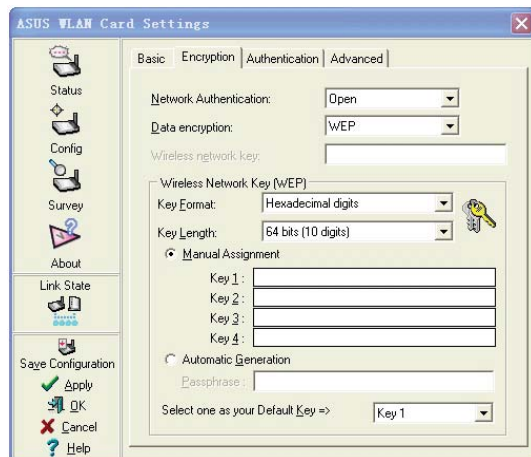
ASUS WLAN Card Settings

Status

Config

Survey

About

Link State

Save Configuration

Apply

OK

Cancel

Help

Basic | Encryption | Authentication | Advanced

Network Authentication: Open

Data encryption: WEP

Wireless network key:

Wireless Network Key (WEP)

Key Format: Hexadecimal digits

Key Length: 64 bits (10 digits)

Manual Assignment

Key 1 :

Key 2 :

Key 3 :

Key 4 :

Automatic Generation

Passphrase :

Select one as your Default Key => Key 1